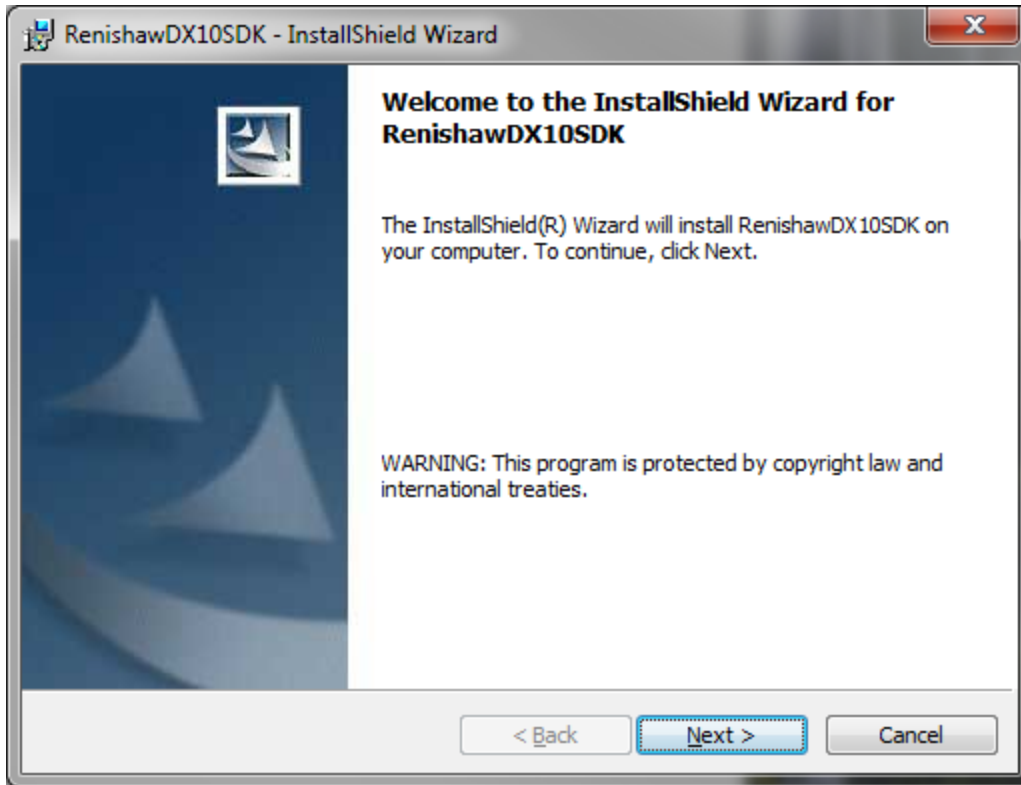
RenishawDX10SDK - InstallShield Wizard

Welcome to the InstallShield Wizard for RenishawDX10SDK

The InstallShield(R) Wizard will install RenishawDX10SDK on your computer. To continue, click Next.

WARNING: This program is protected by copyright law and international treaties.

< Back

Next >

Cancel